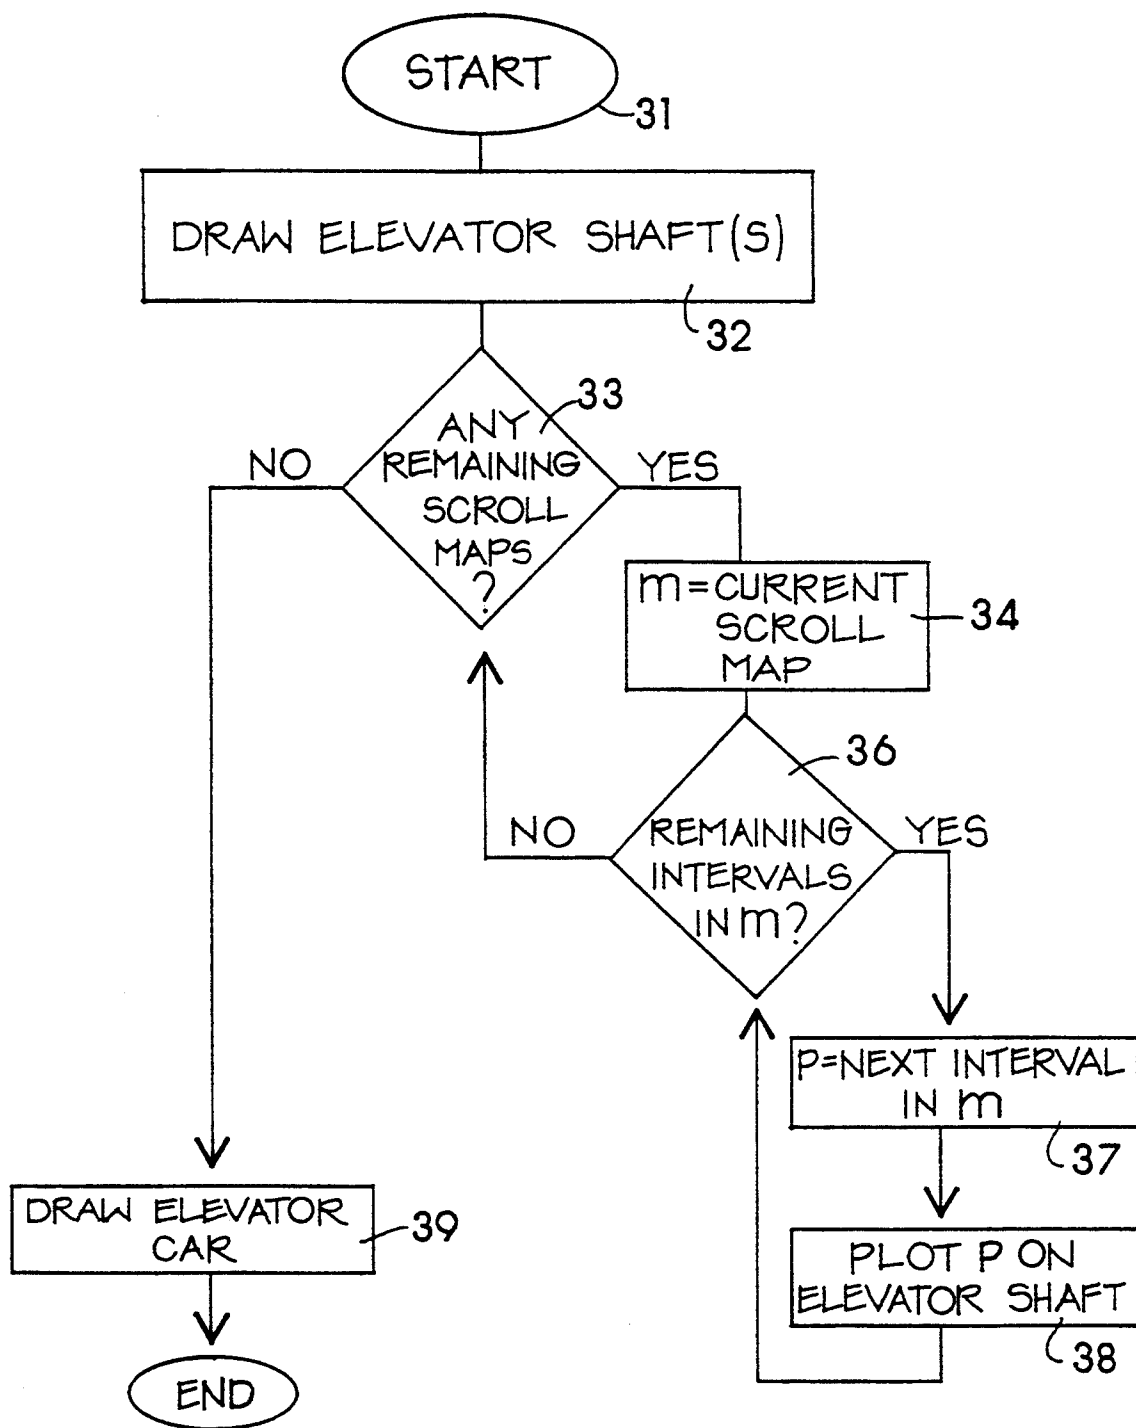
START
31

DRAW ELEVATOR SHAFT(S)
32

ANY REMAINING SCROLL MAPS ?
33
NO
YES

m=CURRENT SCROLL MAP
34

REMAINING INTERVALS IN m?
36
NO
YES

P=NEXT INTERVAL IN m
37

PLOT P ON ELEVATOR SHAFT
38

DRAW ELEVATOR CAR
39

END